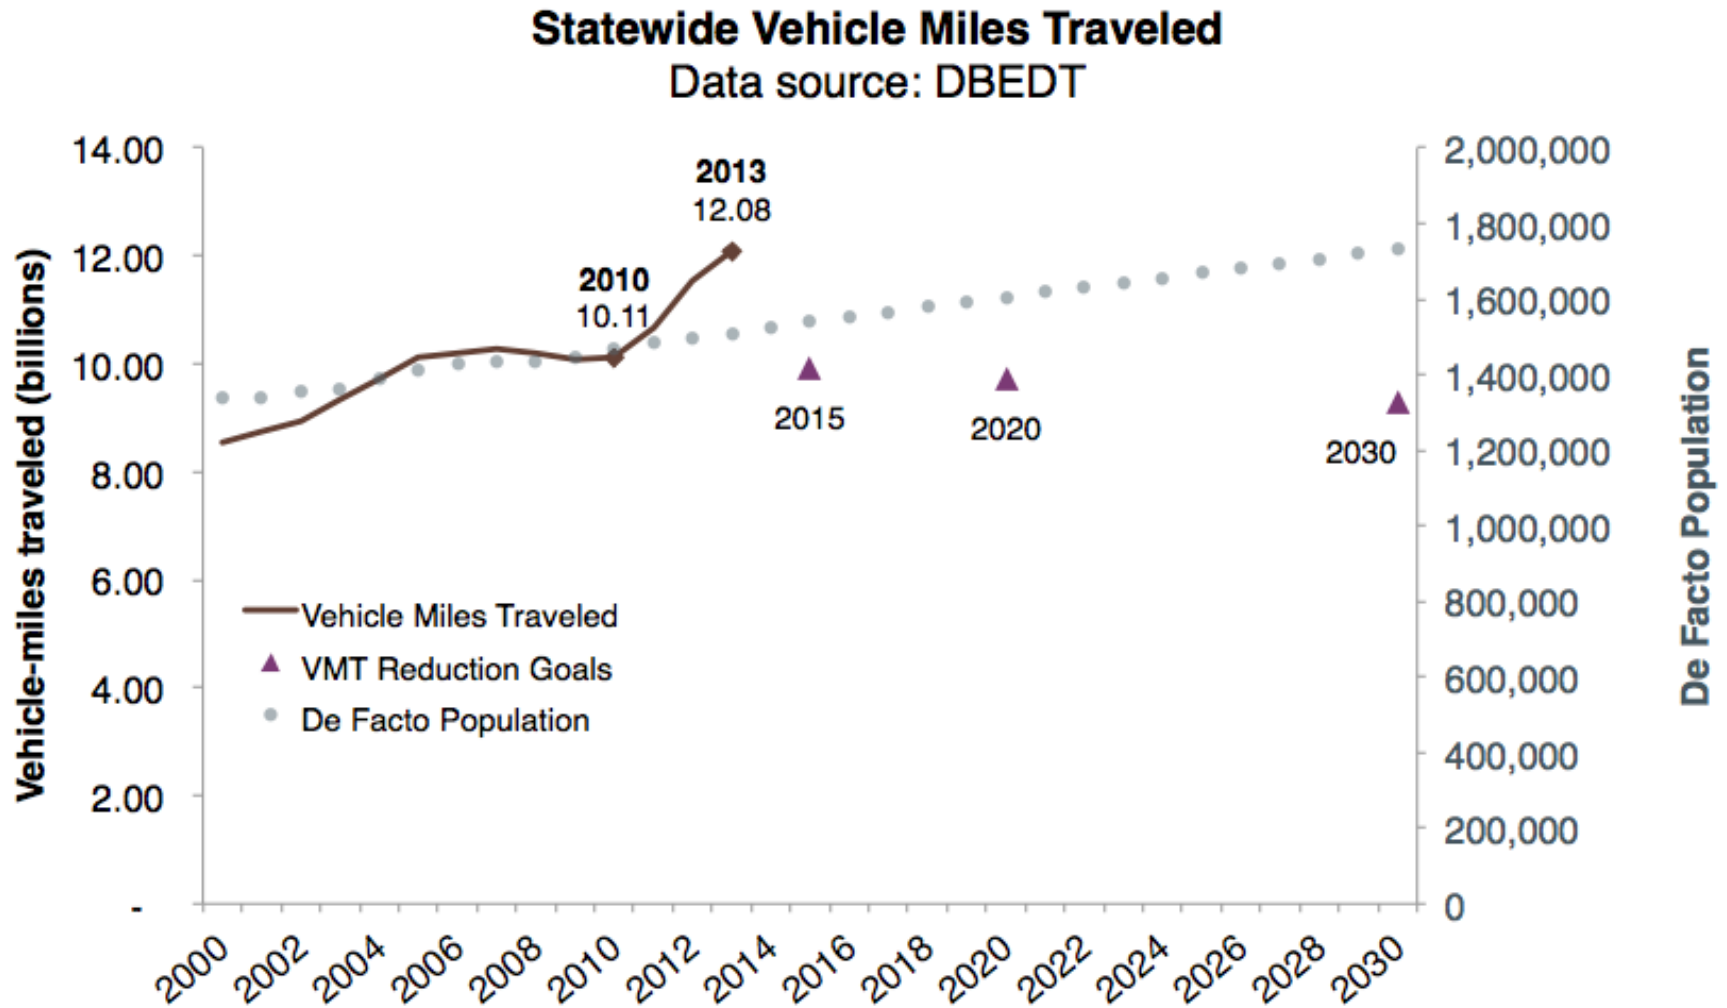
Statewide Vehicle Miles Traveled
Data source: DBEDT

Vehicle-miles traveled (billions)

14.00
12.00
10.00
8.00
6.00
4.00
2.00
-

2013
12.08

2010
10.11

2015
2020
2030

Vehicle Miles Traveled
VMT Reduction Goals
De Facto Population

2,000,000
1,800,000
1,600,000
1,400,000
1,200,000
1,000,000
800,000
600,000
400,000
200,000
0

De Facto Population

2000 2002 2004 2006 2008 2010 2012 2014 2016 2018 2020 2022 2024 2026 2028 2030